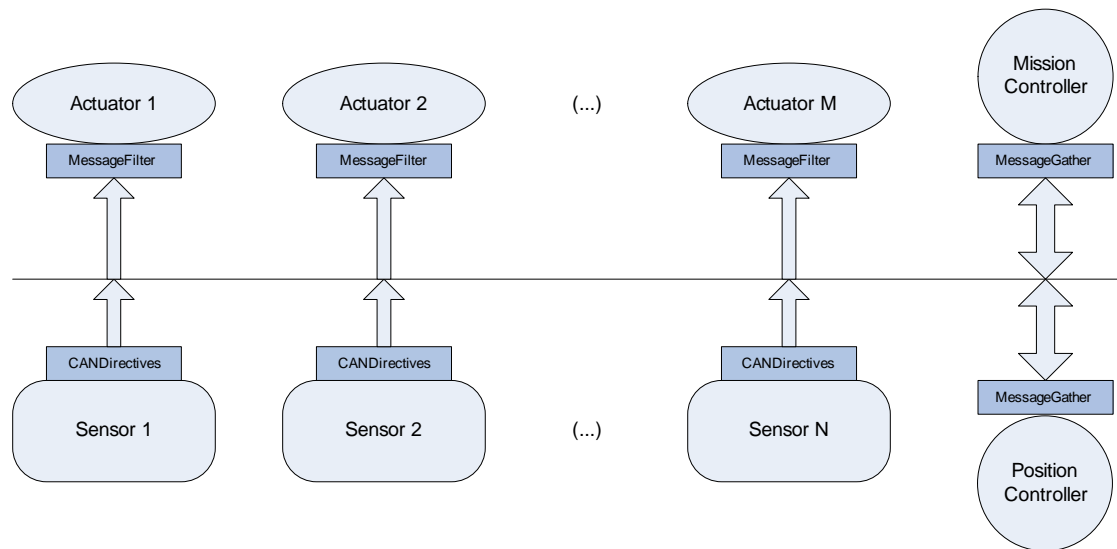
Actuator 1

MessageFilter

Actuator 2

MessageFilter

(...)

Actuator M

MessageFilter

Mission Controller

MessageGather

CANDirectives

Sensor 1

CANDirectives

Sensor 2

(...)

CANDirectives

Sensor N

MessageGather

Position Controller